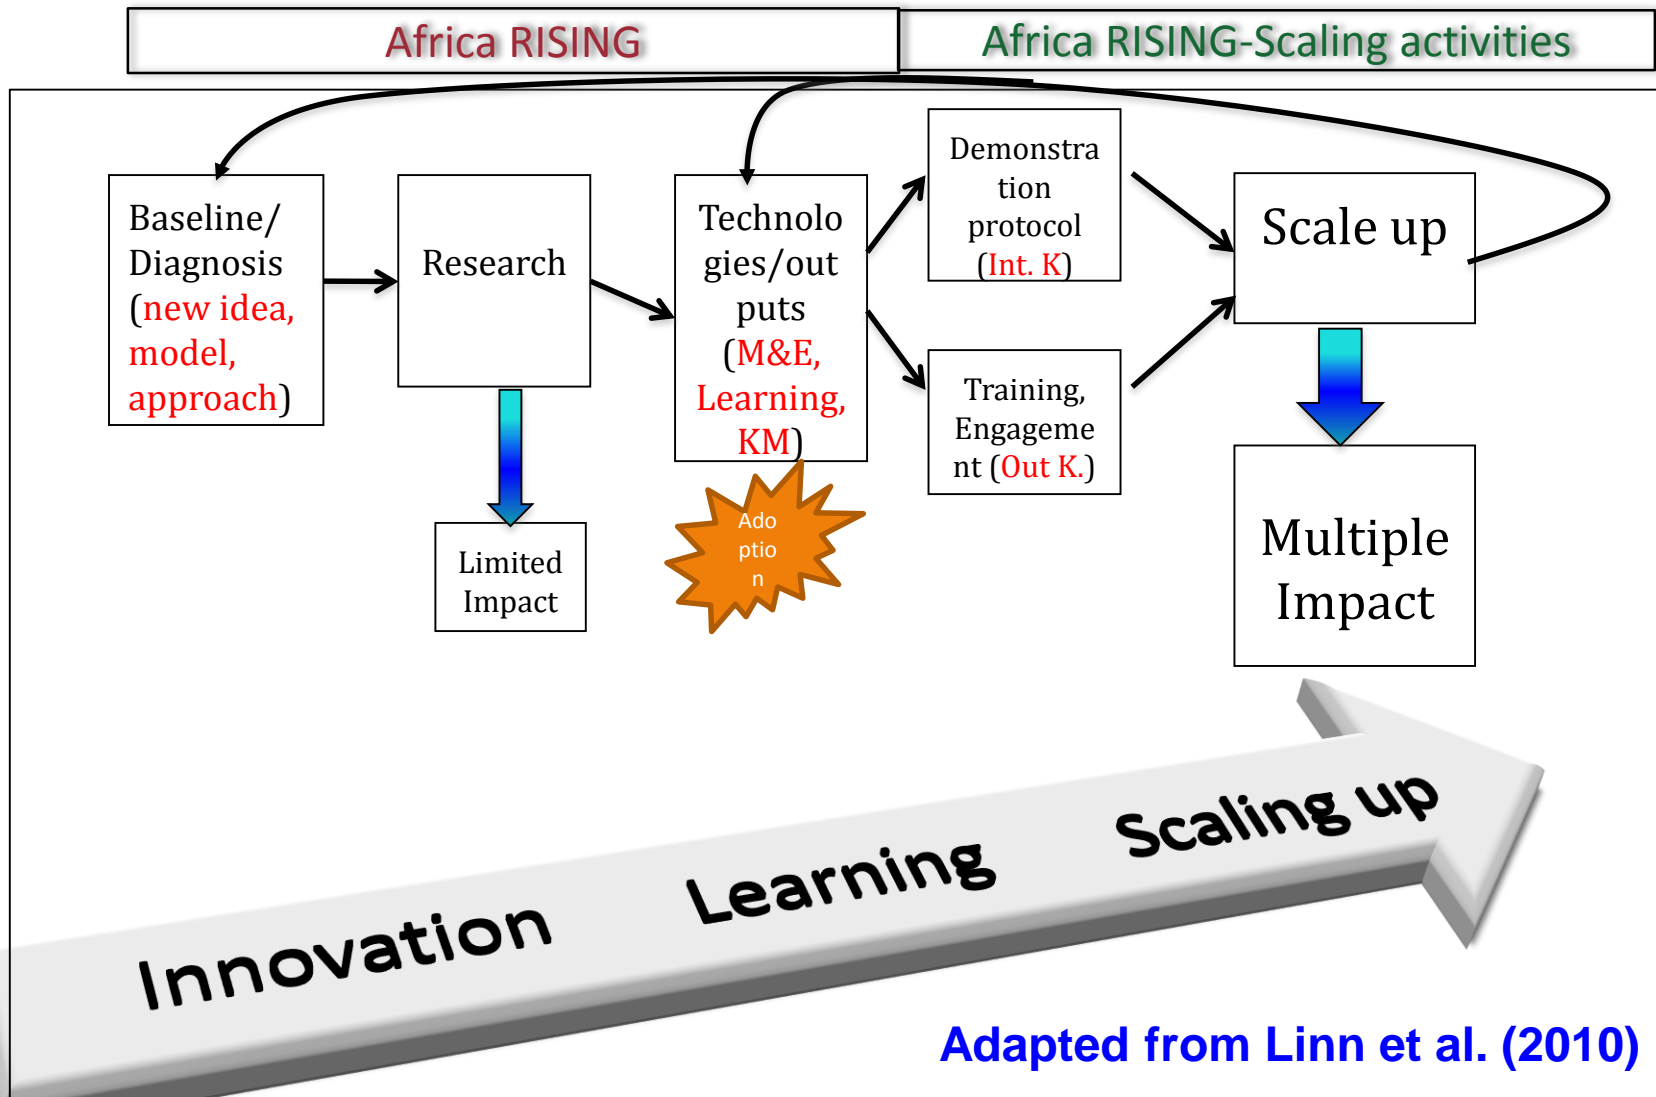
Africa RISING

Africa RISING-Scaling activities

Baseline/ Diagnosis (new idea, model, approach)

Research

Limited Impact

Technologies/outputs (M&E, Learning, KM)

Adoption

Demonstration protocol (Int. K)

Training, Engagement (Out K.)

Scale up

Multiple Impact

Innovation

Learning

Scaling up

Adapted from Linn et al. (2010)